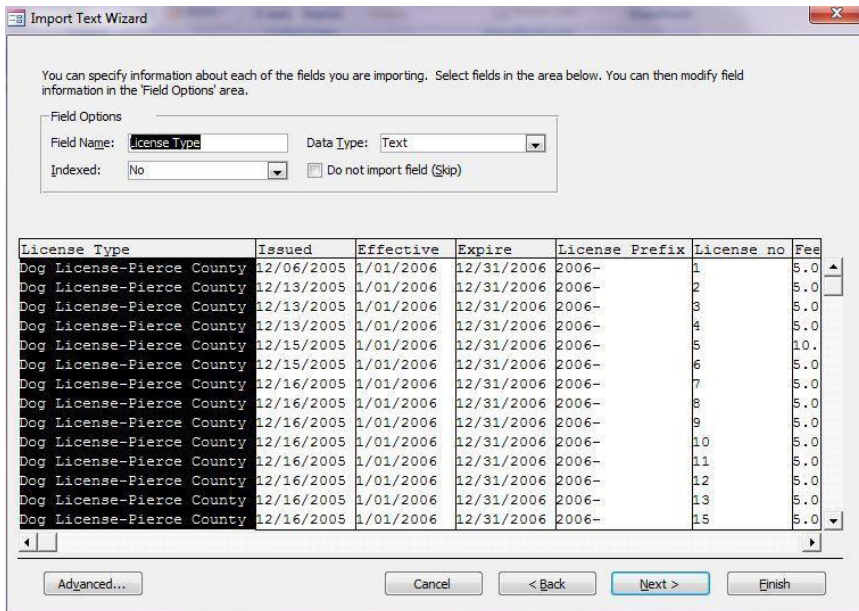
Import Text Wizard

You can specify information about each of the fields you are importing. Select fields in the area below. You can then modify field information in the 'Field Options' area.

Field Options
Field Name: License Type
Data Type: Text
Indexed: No
Do not import field (Skip)

| License Type | Issued | Effective | Expire | License Prefix | License no | Fee |
|---|---|---|---|---|---|---|
| Dog License-Pierce County | 12/06/2005 | 1/01/2006 | 12/31/2006 | 2006- | 1 | 5.0 |
| Dog License-Pierce County | 12/13/2005 | 1/01/2006 | 12/31/2006 | 2006- | 2 | 5.0 |
| Dog License-Pierce County | 12/13/2005 | 1/01/2006 | 12/31/2006 | 2006- | 3 | 5.0 |
| Dog License-Pierce County | 12/13/2005 | 1/01/2006 | 12/31/2006 | 2006- | 4 | 5.0 |
| Dog License-Pierce County | 12/15/2005 | 1/01/2006 | 12/31/2006 | 2006- | 5 | 10. |
| Dog License-Pierce County | 12/15/2005 | 1/01/2006 | 12/31/2006 | 2006- | 6 | 5.0 |
| Dog License-Pierce County | 12/16/2005 | 1/01/2006 | 12/31/2006 | 2006- | 7 | 5.0 |
| Dog License-Pierce County | 12/16/2005 | 1/01/2006 | 12/31/2006 | 2006- | 8 | 5.0 |
| Dog License-Pierce County | 12/16/2005 | 1/01/2006 | 12/31/2006 | 2006- | 9 | 5.0 |
| Dog License-Pierce County | 12/16/2005 | 1/01/2006 | 12/31/2006 | 2006- | 10 | 5.0 |
| Dog License-Pierce County | 12/16/2005 | 1/01/2006 | 12/31/2006 | 2006- | 11 | 5.0 |
| Dog License-Pierce County | 12/16/2005 | 1/01/2006 | 12/31/2006 | 2006- | 12 | 5.0 |
| Dog License-Pierce County | 12/16/2005 | 1/01/2006 | 12/31/2006 | 2006- | 13 | 5.0 |
| Dog License-Pierce County | 12/16/2005 | 1/01/2006 | 12/31/2006 | 2006- | 15 | 5.0 |

Advanced... Cancel < Back Next > Finish